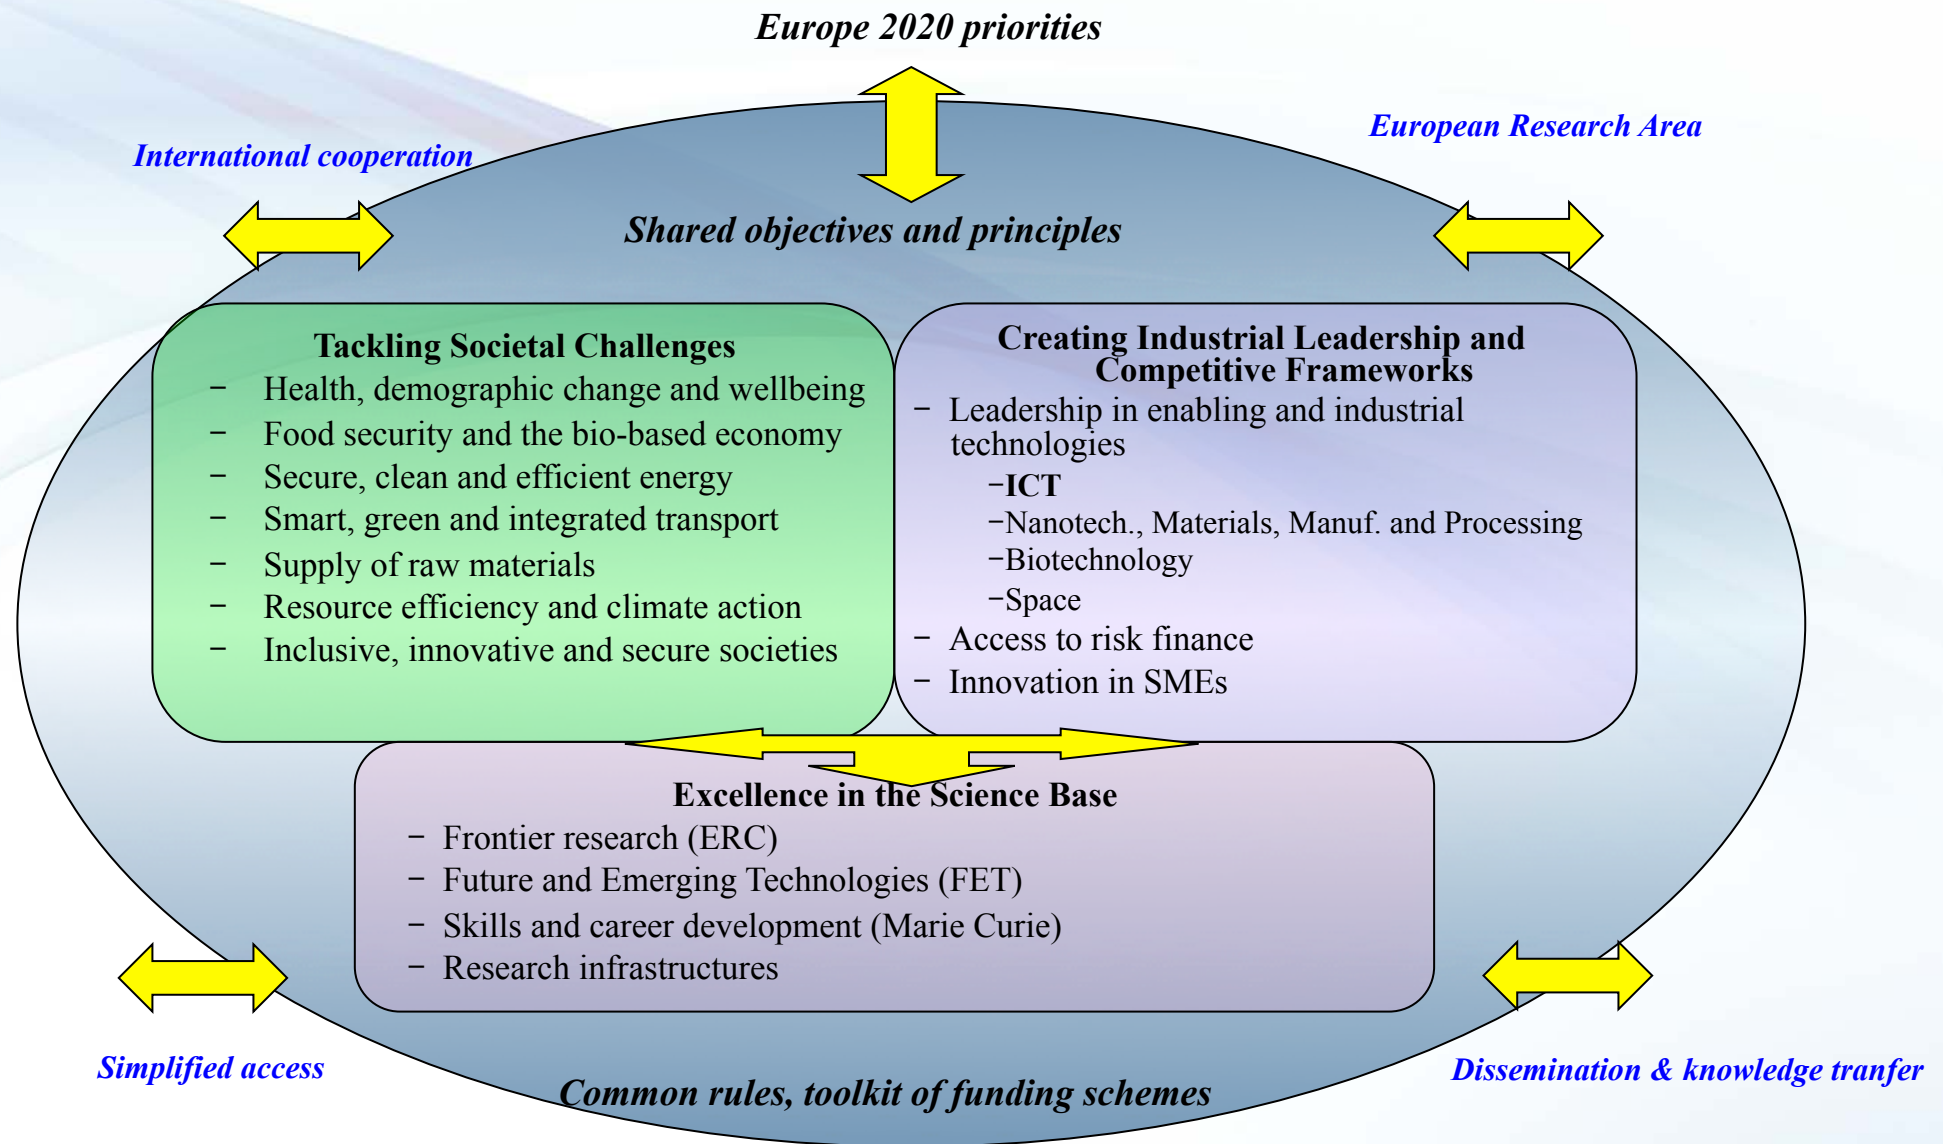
Europe 2020 priorities

International cooperation

European Research Area

Shared objectives and principles

Tackling Societal Challenges
– Health, demographic change and wellbeing
– Food security and the bio-based economy
– Secure, clean and efficient energy
– Smart, green and integrated transport
– Supply of raw materials
– Resource efficiency and climate action
– Inclusive, innovative and secure societies

Creating Industrial Leadership and Competitive Frameworks
– Leadership in enabling and industrial technologies
–ICT
–Nanotech., Materials, Manuf. and Processing
–Biotechnology
–Space
– Access to risk finance
– Innovation in SMEs

Excellence in the Science Base
– Frontier research (ERC)
– Future and Emerging Technologies (FET)
– Skills and career development (Marie Curie)
– Research infrastructures

Simplified access

Dissemination & knowledge tranfer

Common rules, toolkit of funding schemes